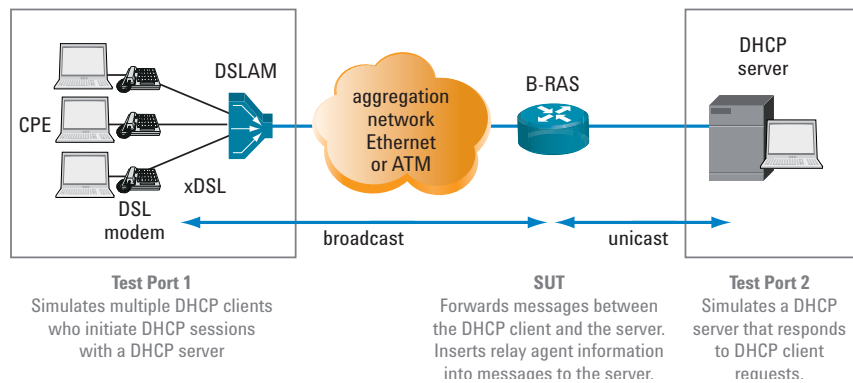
DSLAM

CPE

xDSL

DSL modem

aggregation network Ethernet or ATM

B-RAS

DHCP server

broadcast

unicast

Test Port 1
Simulates multiple DHCP clients who initiate DHCP sessions with a DHCP server

SUT
Forwards messages between the DHCP client and the server. Inserts relay agent information into messages to the server.

Test Port 2
Simulates a DHCP server that responds to DHCP client requests.